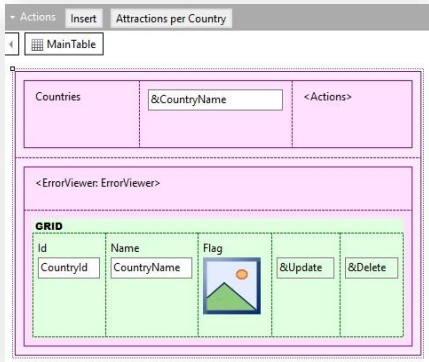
Actions Insert Attractions per Country

MainTable

Countries &CountryName <Actions>

<ErrorViewer: ErrorViewer>

GRID

| Id | Name | Flag | | |
|---|---|---|---|---|
| CountryId | CountryName | | &Update | &Delete |